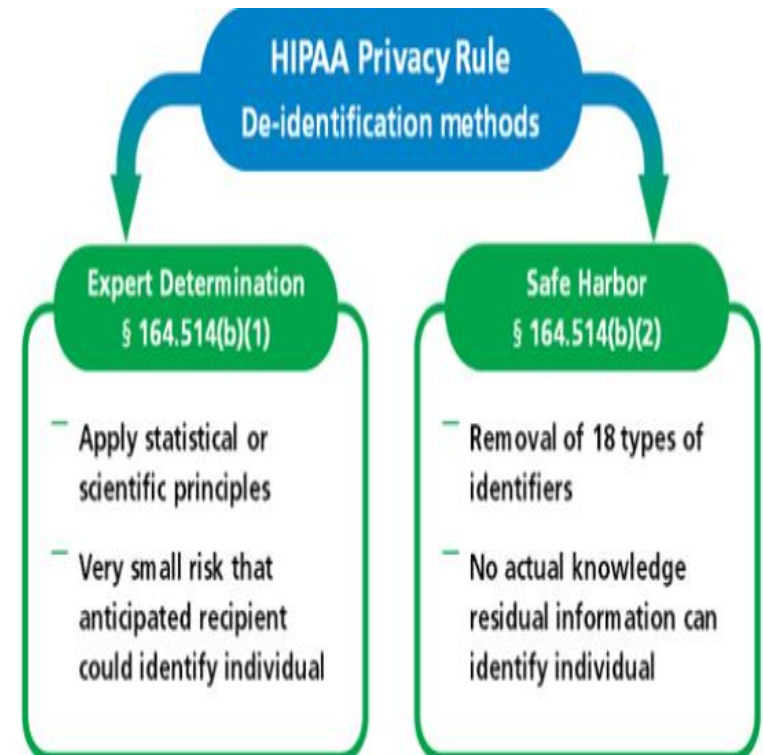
HIPAA Privacy Rule
De-identification methods

Expert Determination
§ 164.514(b)(1)

– Apply statistical or scientific principles

– Very small risk that anticipated recipient could identify individual

Safe Harbor
§ 164.514(b)(2)

– Removal of 18 types of identifiers

– No actual knowledge residual information can identify individual